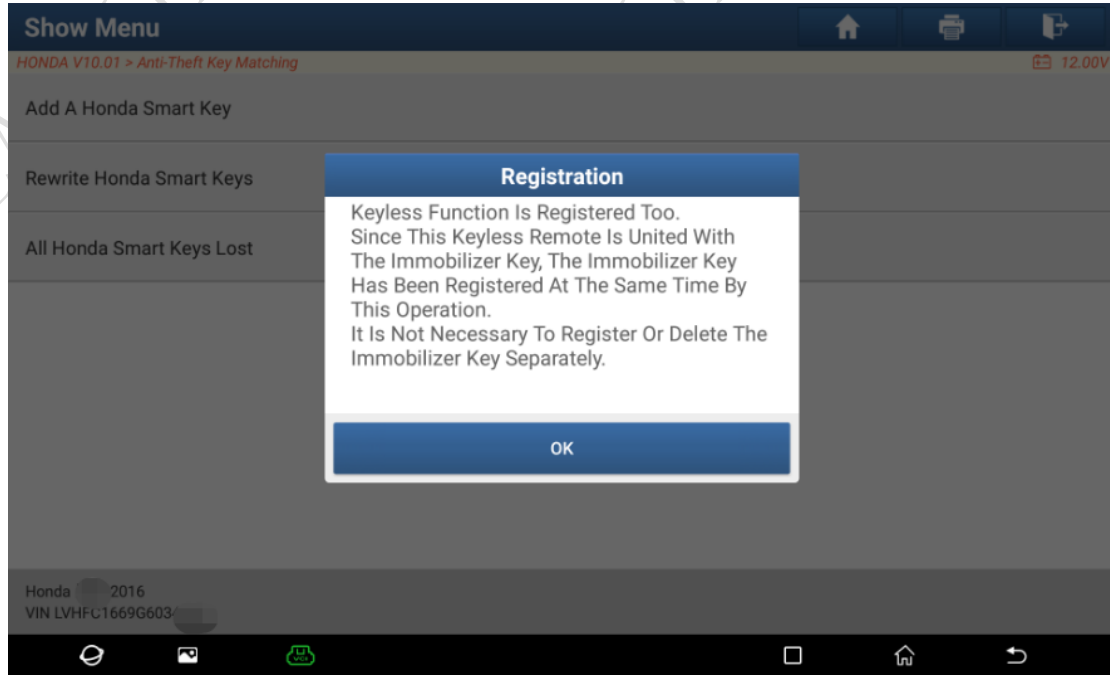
Show Menu

HONDA V10.01 > Anti-Theft Key Matching

12.00V

Add A Honda Smart Key

Rewrite Honda Smart Keys

All Honda Smart Keys Lost

Registration

Keyless Function Is Registered Too.
Since This Keyless Remote Is United With The Immobilizer Key, The Immobilizer Key Has Been Registered At The Same Time By This Operation.
It Is Not Necessary To Register Or Delete The Immobilizer Key Separately.

OK

Honda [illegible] 2016
VIN LVHFC1669G603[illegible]